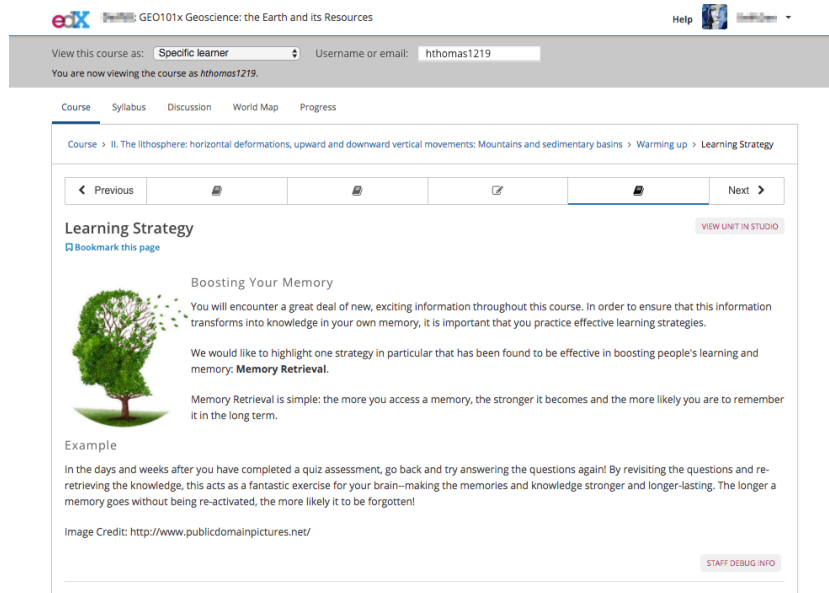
edX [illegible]: GEO101x Geoscience: the Earth and its Resources

Help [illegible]

View this course as: Specific learner Username or email: hthomas1219

You are now viewing the course as hthomas1219.

Course Syllabus Discussion World Map Progress

Course > II. The lithosphere: horizontal deformations, upward and downward vertical movements: Mountains and sedimentary basins > Warming up > Learning Strategy

< Previous Next >

Learning Strategy

VIEW UNIT IN STUDIO

Bookmark this page

Boosting Your Memory

You will encounter a great deal of new, exciting information throughout this course. In order to ensure that this information transforms into knowledge in your own memory, it is important that you practice effective learning strategies.

We would like to highlight one strategy in particular that has been found to be effective in boosting people's learning and memory: **Memory Retrieval**.

Memory Retrieval is simple: the more you access a memory, the stronger it becomes and the more likely you are to remember it in the long term.

Example

In the days and weeks after you have completed a quiz assessment, go back and try answering the questions again! By revisiting the questions and re-retrieving the knowledge, this acts as a fantastic exercise for your brain--making the memories and knowledge stronger and longer-lasting. The longer a memory goes without being re-activated, the more likely it to be forgotten!

Image Credit: http://www.publicdomainpictures.net/

STAFF DEBUG INFO